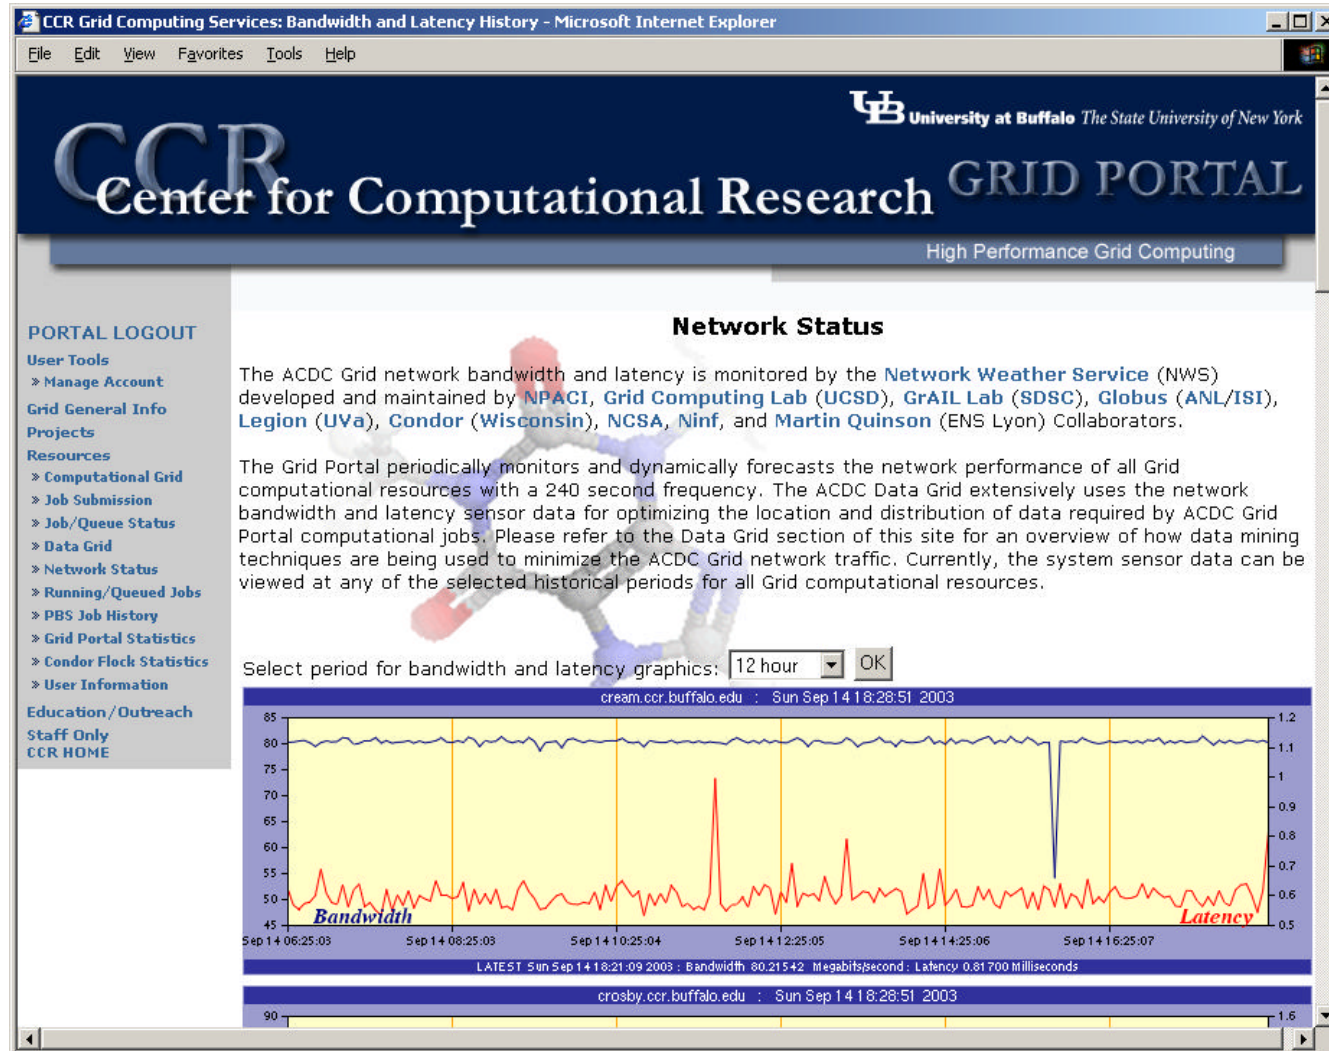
CCR Grid Computing Services: Bandwidth and Latency History - Microsoft Internet Explorer

File Edit View Favorites Tools Help

UB University at Buffalo The State University of New York

CCR Center for Computational Research

GRID PORTAL

High Performance Grid Computing

PORTAL LOGOUT
User Tools
» Manage Account
Grid General Info
Projects
Resources
» Computational Grid
» Job Submission
» Job/Queue Status
» Data Grid
» Network Status
» Running/Queued Jobs
» PBS Job History
» Grid Portal Statistics
» Condor Flock Statistics
» User Information
Education/Outreach
Staff Only
CCR HOME

Network Status

The ACDC Grid network bandwidth and latency is monitored by the Network Weather Service (NWS) developed and maintained by NPACI, Grid Computing Lab (UCSD), GrAIL Lab (SDSC), Globus (ANL/ISI), Legion (UVa), Condor (Wisconsin), NCSA, Ninf, and Martin Quinson (ENS Lyon) Collaborators.

The Grid Portal periodically monitors and dynamically forecasts the network performance of all Grid computational resources with a 240 second frequency. The ACDC Data Grid extensively uses the network bandwidth and latency sensor data for optimizing the location and distribution of data required by ACDC Grid Portal computational jobs. Please refer to the Data Grid section of this site for an overview of how data mining techniques are being used to minimize the ACDC Grid network traffic. Currently, the system sensor data can be viewed at any of the selected historical periods for all Grid computational resources.

Select period for bandwidth and latency graphics: 12 hour OK

cream.ccr.buffalo.edu : Sun Sep 14 18:28:51 2003

85 80 75 70 65 60 55 50 45

1.2 1.1 1 0.9 0.8 0.7 0.6 0.5

Bandwidth

Latency

Sep 14 06:25:03 Sep 14 08:25:03 Sep 14 10:25:04 Sep 14 12:25:05 Sep 14 14:25:06 Sep 14 16:25:07

LATEST Sun Sep 14 18:21:09 2003 : Bandwidth 80.21542 Megabits/second : Latency 0.81700 Milliseconds

crosby.ccr.buffalo.edu : Sun Sep 14 18:28:51 2003

90 1.6